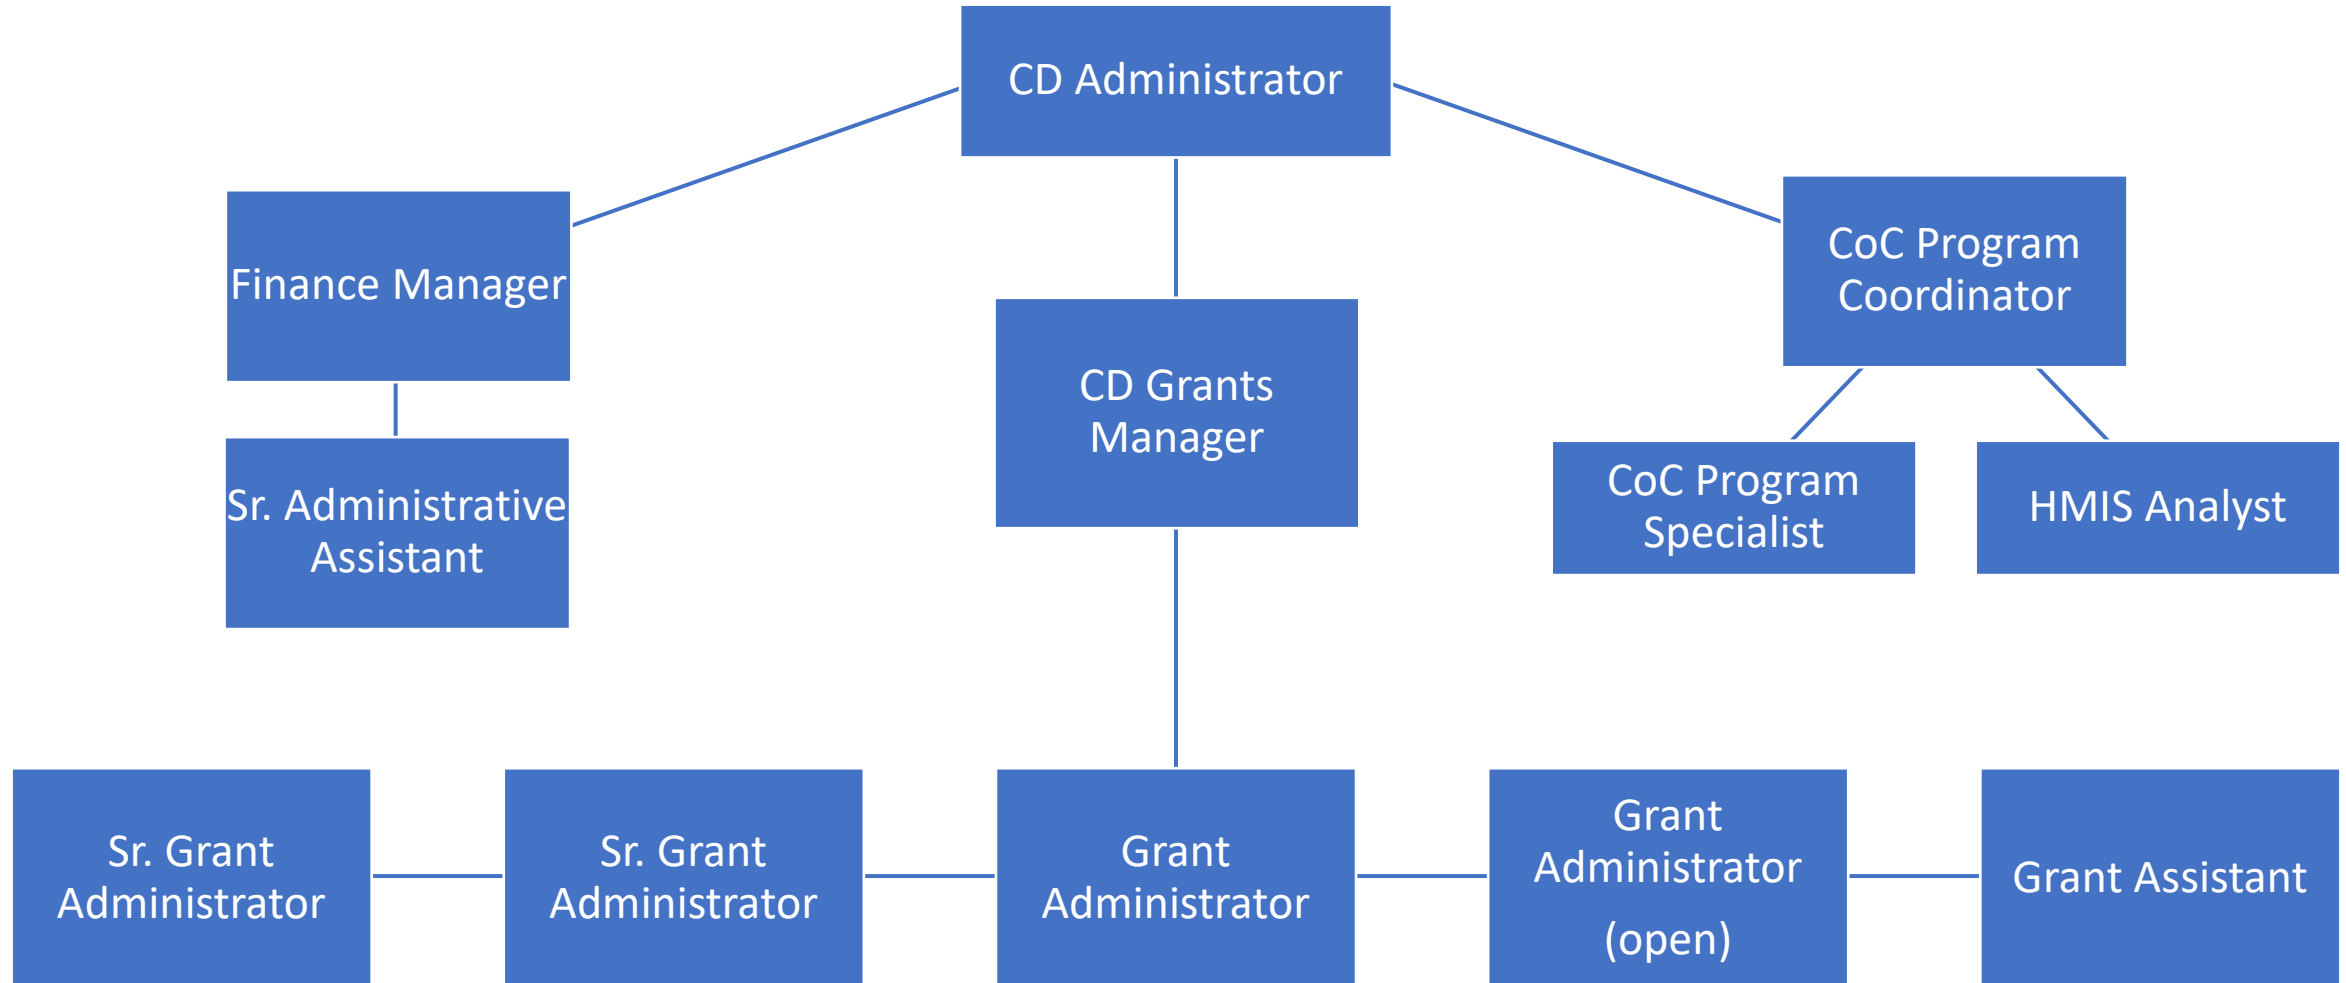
CD Administrator

Finance Manager

Sr. Administrative Assistant

CD Grants Manager

CoC Program Coordinator

CoC Program Specialist

HMIS Analyst

Sr. Grant Administrator

Sr. Grant Administrator

Grant Administrator

Grant Administrator (open)

Grant Assistant